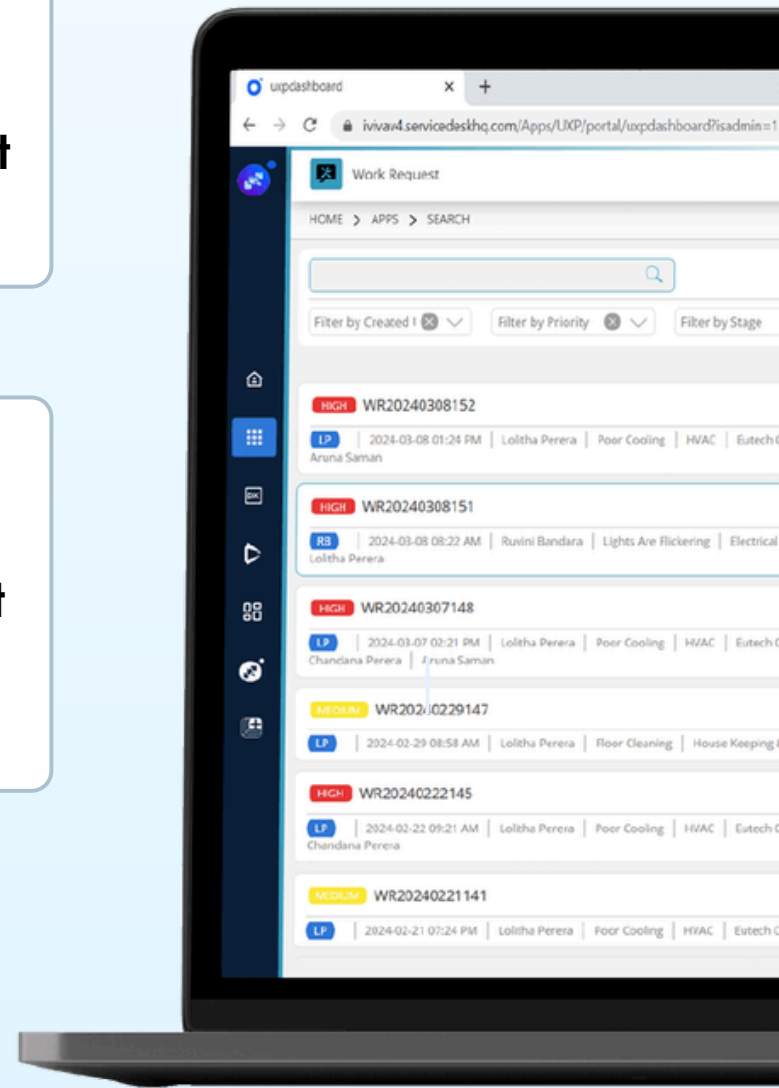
t

t

uxpdashboard × +

ivivaw4.servicedeskhq.com/Apps/UXP/portal/uxpdashboard?isadmin=1

Work Request

HOME > APPS > SEARCH

Filter by Created I
Filter by Priority
Filter by Stage

HIGH WR20240308152
LP | 2024-03-08 01:24 PM | Lolitha Perera | Poor Cooling | HVAC | Eutech C
Aruna Saman

HIGH WR20240308151
RB | 2024-03-08 08:22 AM | Ruvini Bandara | Lights Are Flickering | Electrical
Lolitha Perera

HIGH WR20240307148
LP | 2024-03-07 02:21 PM | Lolitha Perera | Poor Cooling | HVAC | Eutech C
Chandana Perera | Aruna Saman

MEDIUM WR20240229147
LP | 2024-02-29 08:58 AM | Lolitha Perera | Floor Cleaning | House Keeping

HIGH WR20240222145
LP | 2024-02-22 09:21 AM | Lolitha Perera | Poor Cooling | HVAC | Eutech C
Chandana Perera

MEDIUM WR20240221141
LP | 2024-02-21 07:24 PM | Lolitha Perera | Poor Cooling | HVAC | Eutech C